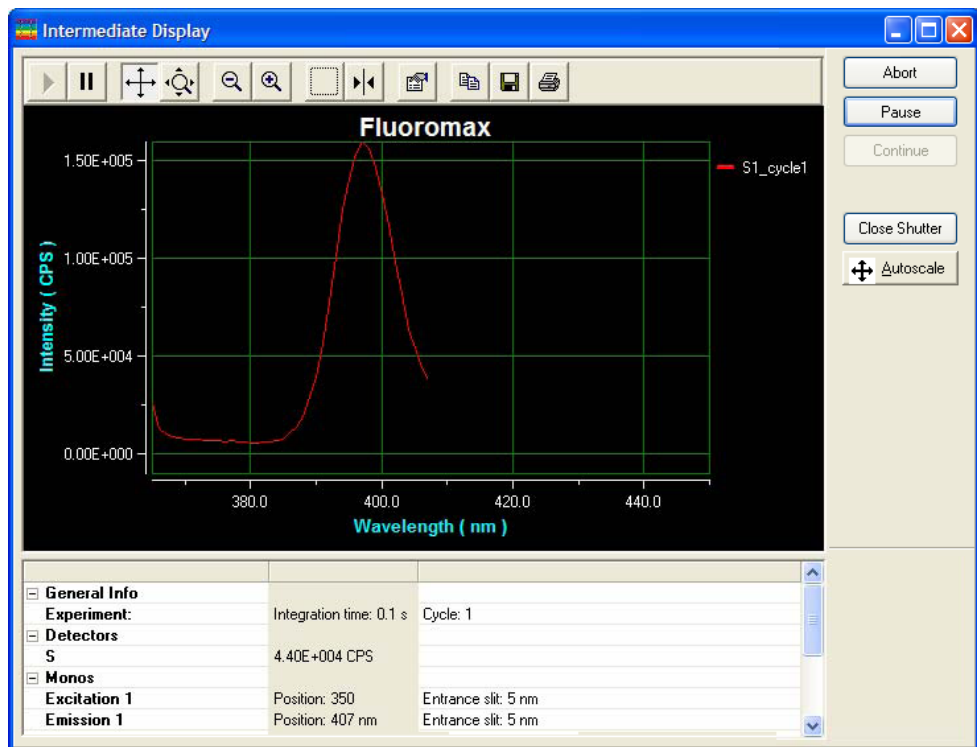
Intermediate Display

Abort
Pause
Continue
Close Shutter
Autoscale

Fluoromax

S1_cycle1

Intensity ( CPS )
1.50E+005
1.00E+005
5.00E+004
0.00E+000

380.0
400.0
420.0
440.0
Wavelength ( nm )

| | | |
|---|---|---|
| ⊟ General Info | | |
| Experiment: | Integration time: 0.1 s | Cycle: 1 |
| ⊟ Detectors | | |
| S | 4.40E+004 CPS | |
| ⊟ Monos | | |
| Excitation 1 | Position: 350 | Entrance slit: 5 nm |
| Emission 1 | Position: 407 nm | Entrance slit: 5 nm |